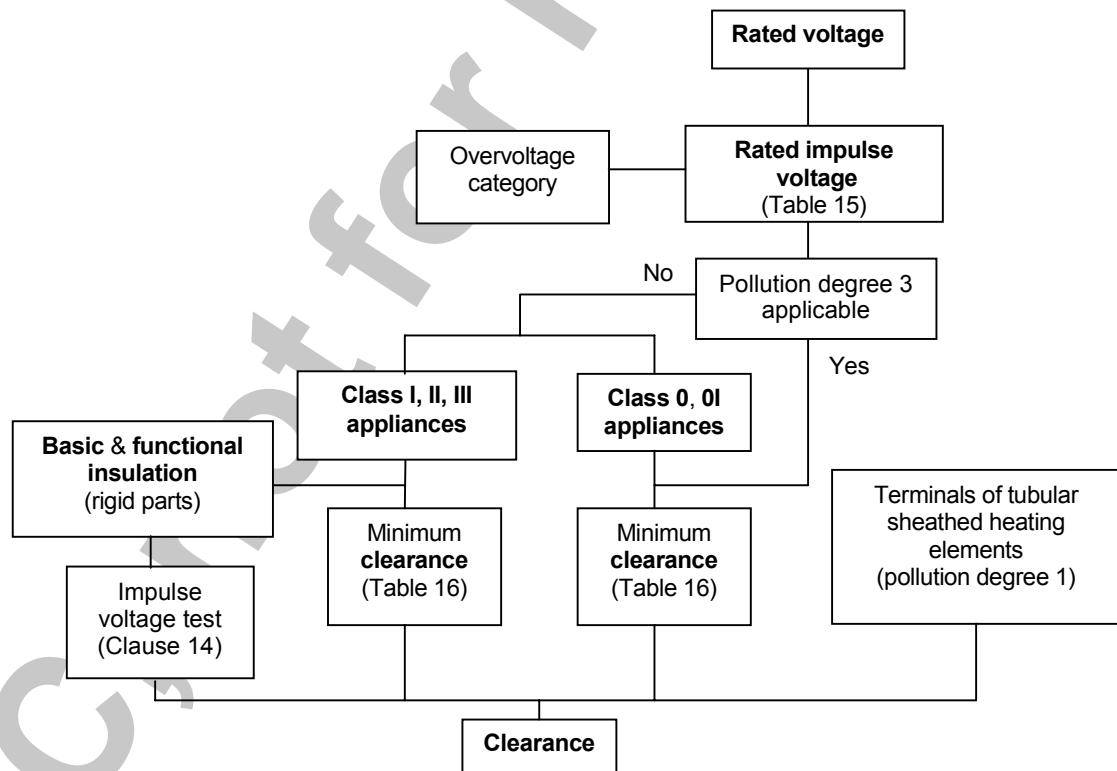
Rated voltage

Overvoltage category

Rated impulse voltage (Table 15)

No

Pollution degree 3 applicable

Yes

Class I, II, III appliances

Class 0, 0I appliances

Basic & functional insulation (rigid parts)

Minimum clearance (Table 16)

Minimum clearance (Table 16)

Terminals of tubular sheathed heating elements (pollution degree 1)

Impulse voltage test (Clause 14)

Clearance